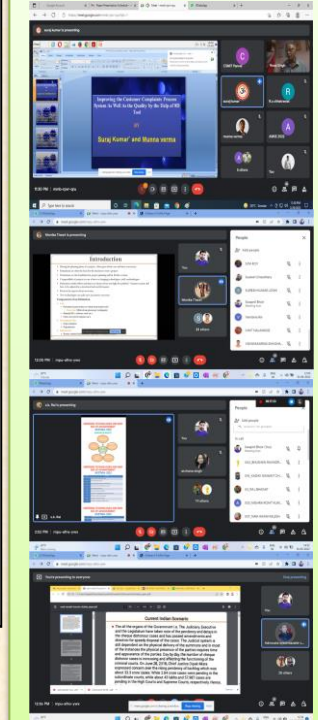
suraj kumar is presenting

Improving the Customer Complaints Process System As Well As the Quality by the Help of 8D Tool

BY

Suraj Kumar* and Munna verma

Monika Tiwari is presenting

Introduction

People

Current Indian Scenario

You're presenting to everyone

Stop presenting